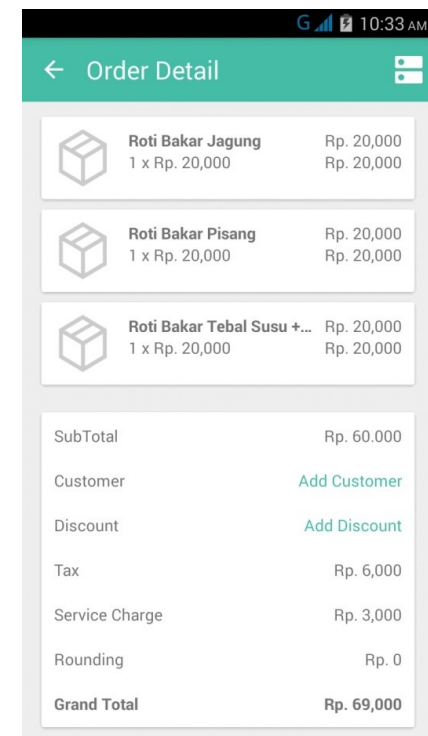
G 10:33 AM

← Order Detail

Roti Bakar Jagung Rp. 20,000
1 x Rp. 20,000 Rp. 20,000

Roti Bakar Pisang Rp. 20,000
1 x Rp. 20,000 Rp. 20,000

Roti Bakar Tebal Susu +... Rp. 20,000
1 x Rp. 20,000 Rp. 20,000

SubTotal Rp. 60.000

Customer Add Customer

Discount Add Discount

Tax Rp. 6,000

Service Charge Rp. 3,000

Rounding Rp. 0

Grand Total Rp. 69,000